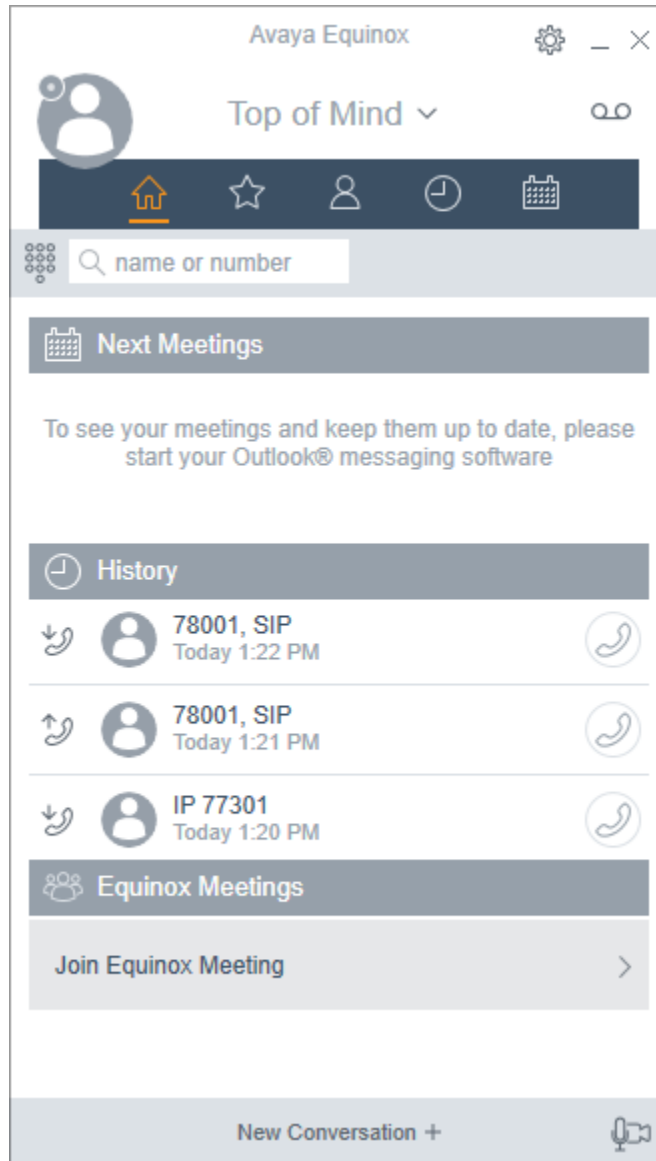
Avaya Equinox

Top of Mind

name or number

Next Meetings

To see your meetings and keep them up to date, please start your Outlook® messaging software

History

78001, SIP
Today 1:22 PM

78001, SIP
Today 1:21 PM

IP 77301
Today 1:20 PM

Equinox Meetings

Join Equinox Meeting

New Conversation +